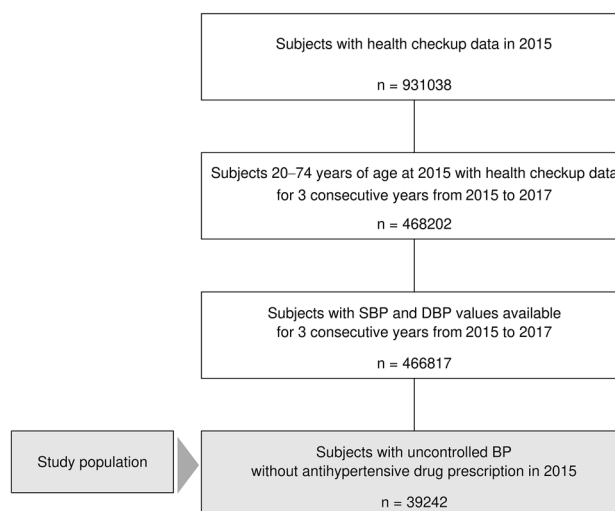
Subjects with health checkup data in 2015

n = 931038

Subjects 20–74 years of age at 2015 with health checkup data for 3 consecutive years from 2015 to 2017

n = 468202

Subjects with SBP and DBP values available for 3 consecutive years from 2015 to 2017

n = 466817

Study population

Subjects with uncontrolled BP without antihypertensive drug prescription in 2015

n = 39242